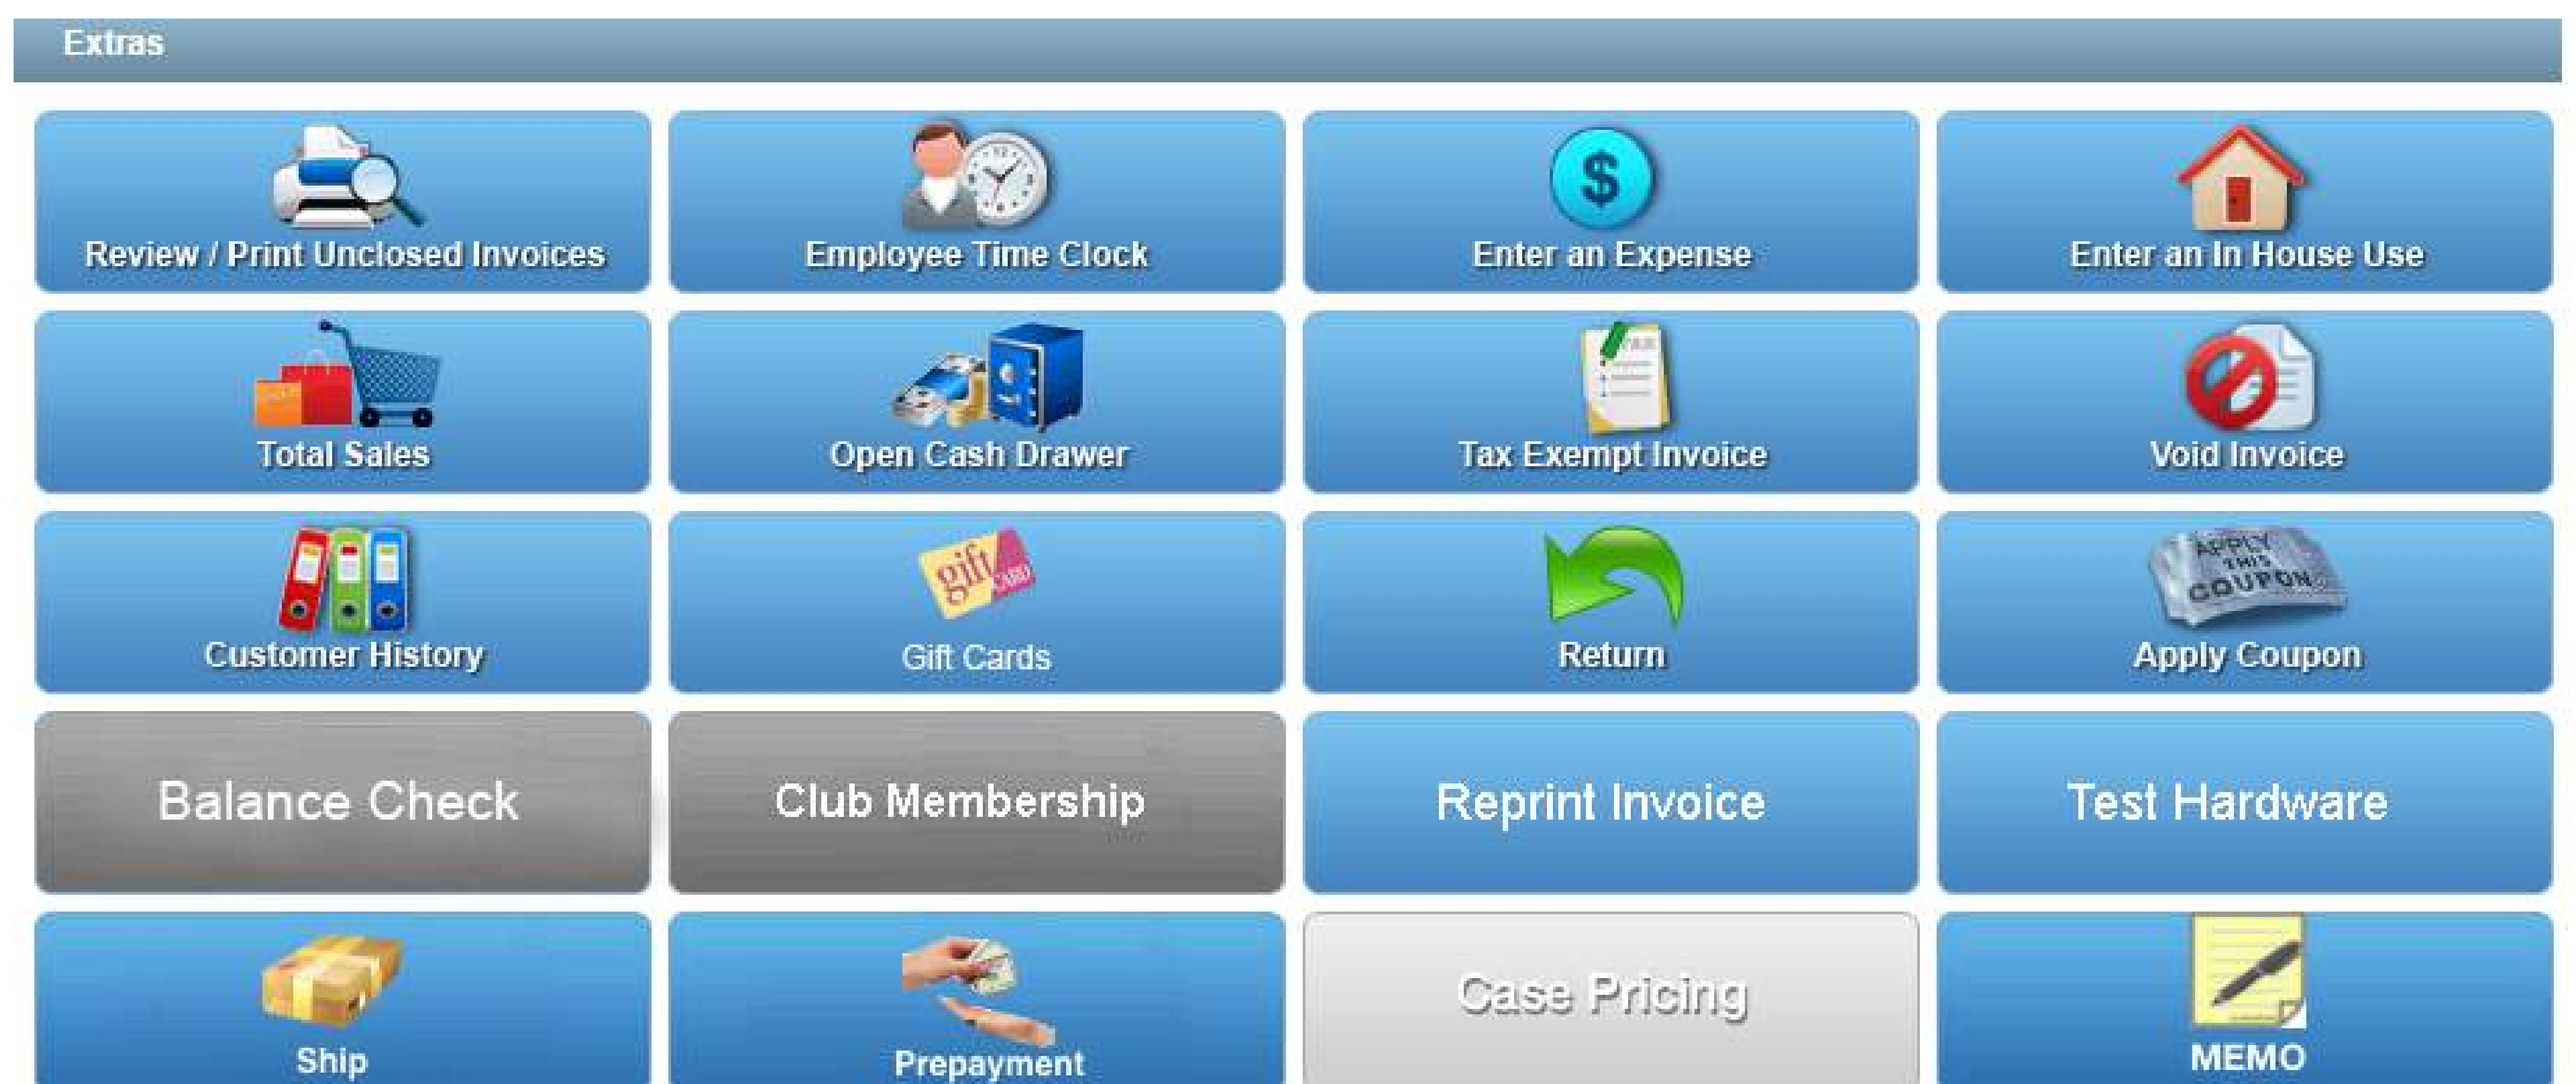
Extras

Review / Print Unclosed Invoices

Employee Time Clock

$

Enter an Expense

Enter an In House Use

Total Sales

Open Cash Drawer

Tax Exempt Invoice

Void Invoice

Customer History

gift CARD

Gift Cards

Return

APPLY THIS COUPON

Apply Coupon

Balance Check

Club Membership

Reprint Invoice

Test Hardware

Ship

Prepayment

Case Pricing

MEMO